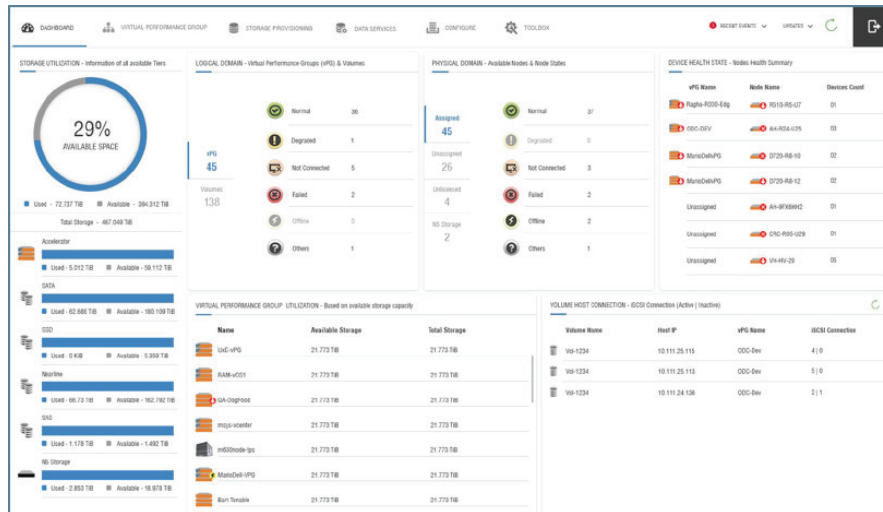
DASHBOARD VIRTUAL PERFORMANCE GROUP STORAGE PROVISIONING DATA SERVICES CONFIGURE TOOLBOX RECENT EVENTS UPDATES

STORAGE UTILIZATION - Information of all available Tiers

29%
AVAILABLE SPACE

Used - 72.737 TiB Available - 394.312 TiB

Total Storage - 467.049 TiB

Accelerator
Used - 5.012 TiB Available - 59.112 TiB

SATA
Used - 62.688 TiB Available - 180.109 TiB

SSD
Used - 0 KiB Available - 5.359 TiB

Nearline
Used - 66.73 TiB Available - 162.782 TiB

SAS
Used - 1.178 TiB Available - 1.492 TiB

NS Storage
Used - 2.853 TiB Available - 18.978 TiB

LOGICAL DOMAIN - Virtual Performance Groups (vPG) & Volumes

vPG
45
Volumes
138

| | |
|---|---|
| Normal | 36 |
| Degraded | 1 |
| Not Connected | 5 |
| Failed | 2 |
| Offline | 0 |
| Others | 1 |

PHYSICAL DOMAIN - Available Nodes & Node States

Assigned
45
Unassigned
26
Unlicensed
4
NS Storage
2

| | |
|---|---|
| Normal | 37 |
| Degraded | 0 |
| Not Connected | 3 |
| Failed | 2 |
| Offline | 2 |
| Others | 1 |

DEVICE HEALTH STATE - Nodes Health Summary

| vPG Name | Node Name | Devices Count |
|---|---|---|
| Ragha-R200-Edg | R510-R5-U7 | 01 |
| ODC-DEV | AA-R04-U35 | 03 |
| MarioDellvPG | D720-R8-10 | 02 |
| MarioDellvPG | D720-R8-12 | 02 |
| Unassigned | AA-9FX6WH2 | 01 |
| Unassigned | CRC-R05-U29 | 01 |
| Unassigned | VH-HV-26 | 05 |

VIRTUAL PERFORMANCE GROUP UTILIZATION - Based on available storage capacity

| Name | Available Storage | Total Storage |
|---|---|---|
| UxC-vPG | 21.773 TiB | 21.773 TiB |
| RAM-vCS1 | 21.773 TiB | 21.773 TiB |
| UA-Disgroot | 21.773 TiB | 21.773 TiB |
| mcjs-vcenter | 21.773 TiB | 21.773 TiB |
| m630node-tpc | 21.773 TiB | 21.773 TiB |
| MarioDell-VPG | 21.773 TiB | 21.773 TiB |
| Bert-Tenable | 21.773 TiB | 21.773 TiB |

VOLUME HOST CONNECTION - iSCSI Connection (Active | Inactive)

| Volume Name | Host IP | vPG Name | iSCSI Connection |
|---|---|---|---|
| Vol-1234 | 10.111.25.115 | ODC-Dev | 4 \| 0 |
| Vol-1234 | 10.111.25.113 | ODC-Dev | 5 \| 0 |
| Vol-1234 | 10.111.24.136 | ODC-Dev | 2 \| 1 |